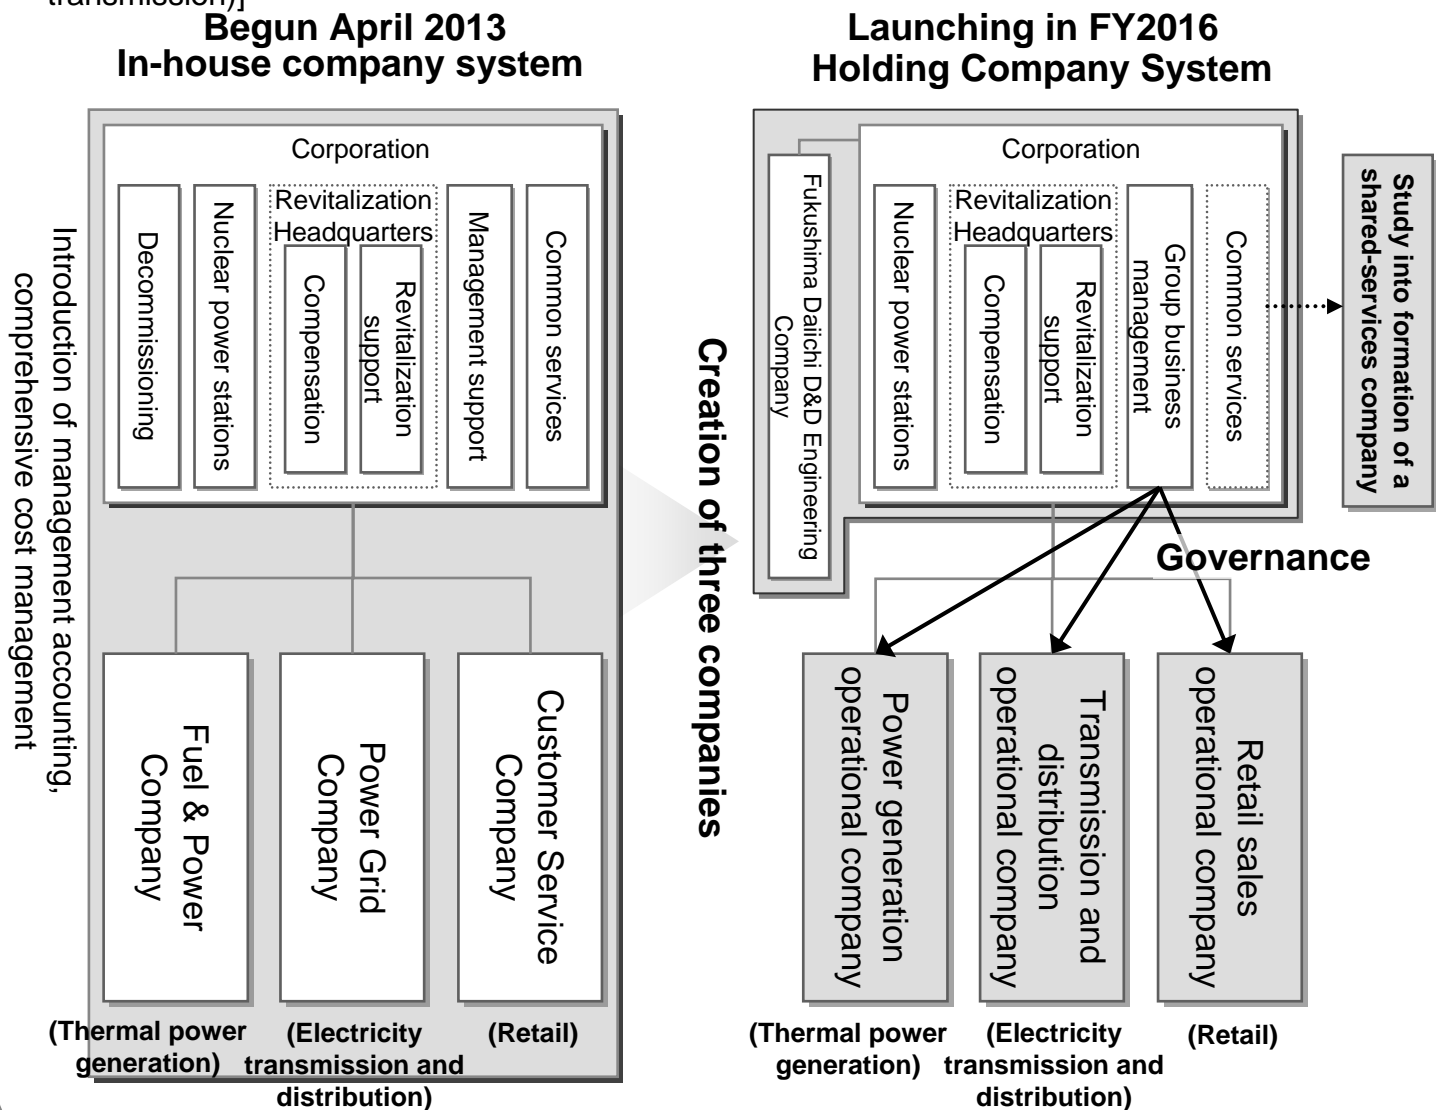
transmission)]

Begun April 2013
In-house company system

Introduction of management accounting, comprehensive cost management

Corporation

Decommissioning

Nuclear power stations

Revitalization Headquarters

Compensation

Revitalization support

Management support

Common services

Fuel & Power Company

Power Grid Company

Customer Service Company

(Thermal power generation)

(Electricity transmission and distribution)

(Retail)

Creation of three companies

Launching in FY2016
Holding Company System

Fukushima Daiichi D&D Engineering Company

Corporation

Nuclear power stations

Revitalization Headquarters

Compensation

Revitalization support

Group business management

Common services

Study into formation of a shared-services company

Governance

Power generation operational company

Transmission and distribution operational company

Retail sales operational company

(Thermal power generation)

(Electricity transmission and distribution)

(Retail)